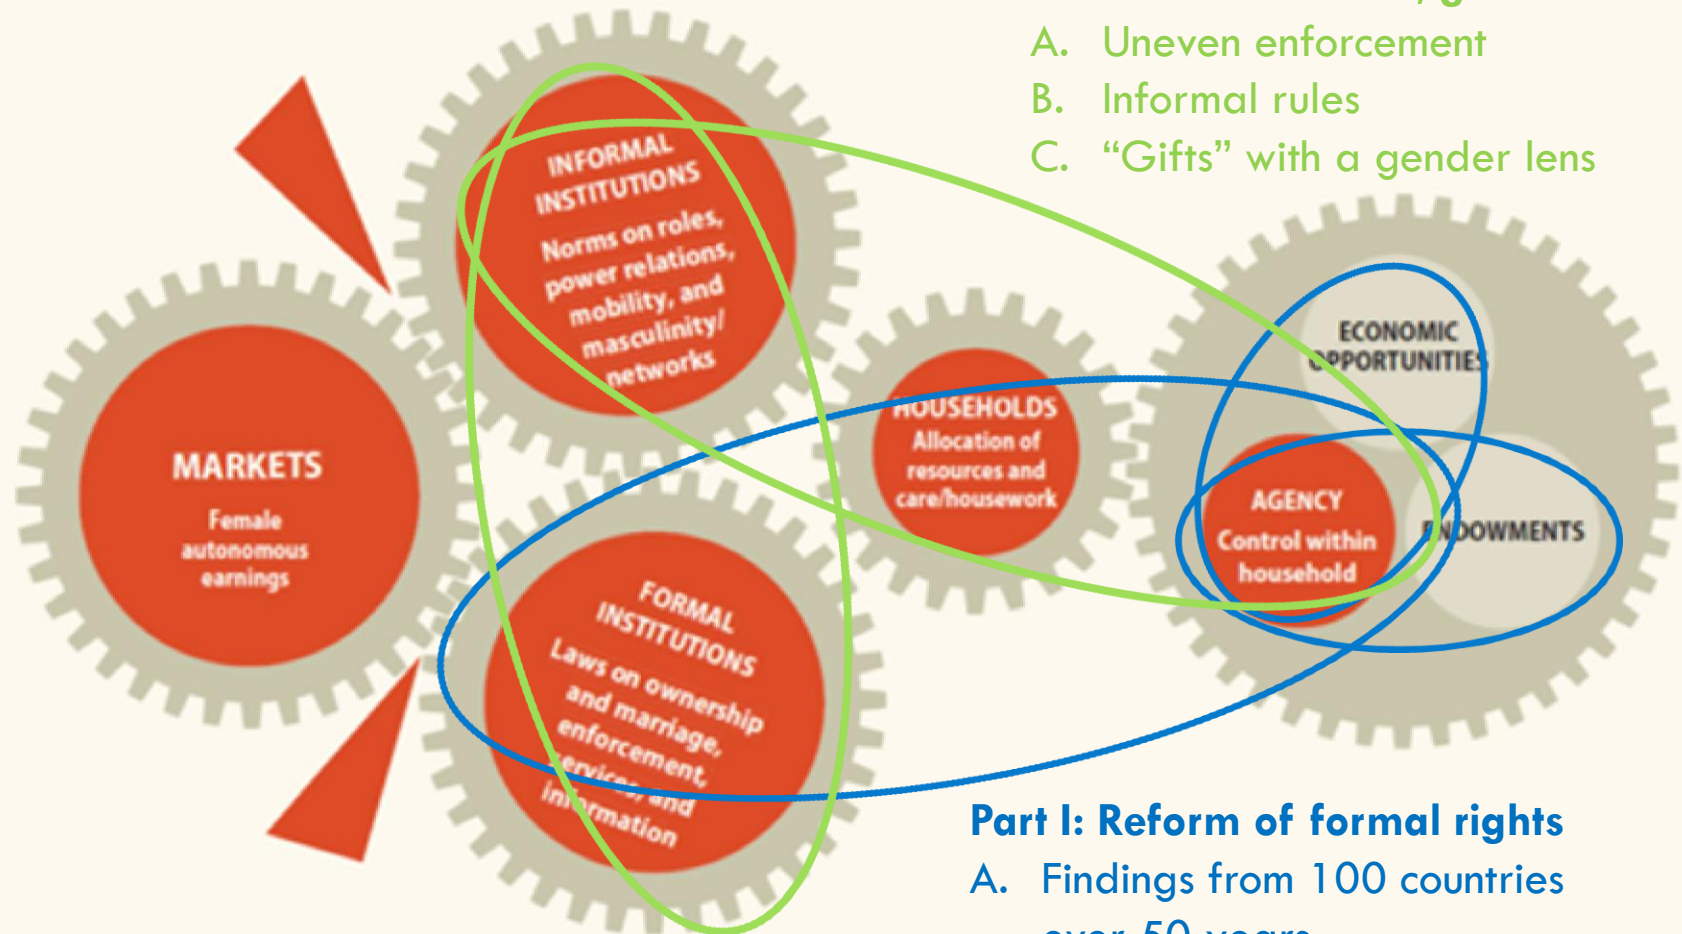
A. Uneven enforcement
B. Informal rules
C. "Gifts" with a gender lens

INFORMAL INSTITUTIONS
Norms on roles, power relations, mobility, and masculinity/ networks

MARKETS
Female autonomous earnings

HOUSEHOLDS
Allocation of resources and care/housework

ECONOMIC OPPORTUNITIES

AGENCY
Control within household

ENDOWMENTS

FORMAL INSTITUTIONS
Laws on ownership and marriage, enforcement, services, and information

Part I: Reform of formal rights
A. Findings from 100 countries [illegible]